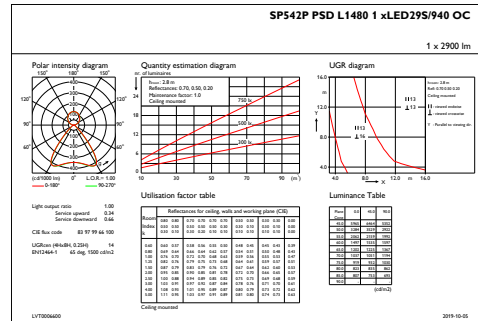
SP542P PSD L1480 1 xLED29S/940 OC

1 x 2900 lm

Polar intensity diagram

150° 180° 150°

120° 120°

90° 90°

60° 60°

30° 0° 30°

(cd/1000 lm) L.O.R.= 1.00

0-180° 90-270°

Light output ratio 1.00
Service upward 0.34
Service downward 0.66

CIE flux code 83 97 99 66 100

UGRcen (4Hx8H, 0.25H) 14
EN12464-1 65 deg 1500 cd/m2

Quantity estimation diagram

nr. of luminaires

24

18

12

6

h_room: 2.8 m
Reflectances: 0.70, 0.50, 0.20
Maintenance factor: 1.0
Ceiling mounted

750 lx

500 lx

300 lx

10 30 50 70 90 (m²)

UGR diagram

16.0

12.0

8.0

4.0

h_room: 2.8 m
Refl: 0.70 0.50 0.20
Ceiling mounted

viewed endwise
viewed crosswise

Parallel to viewing dir.

11 13
13

11 13

4.0 8.0 12.0 m 16.0

Utilisation factor table

Luminance Table

Ceiling mounted

LVT0006600

2019-10-05